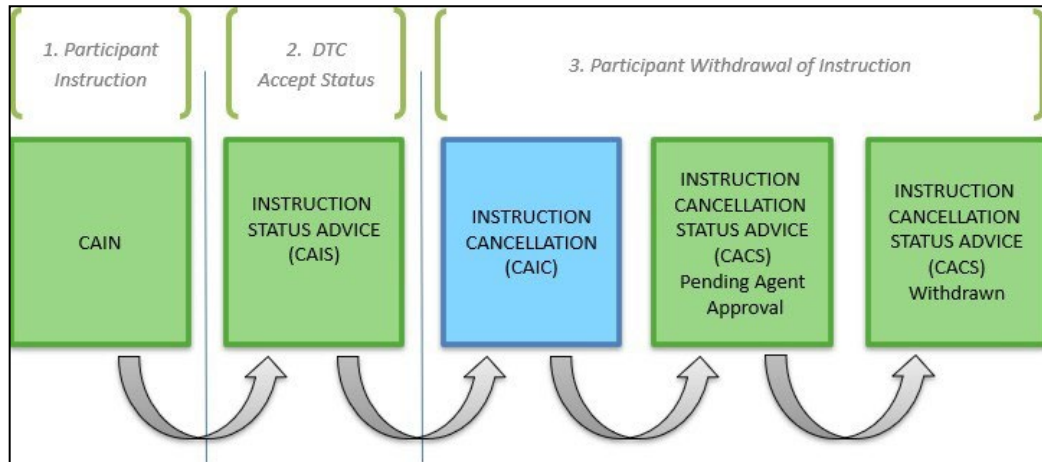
1. Participant Instruction

2. DTC Accept Status

3. Participant Withdrawal of Instruction

CAIN

INSTRUCTION STATUS ADVICE (CAIS)

INSTRUCTION CANCELLATION (CAIC)

INSTRUCTION CANCELLATION STATUS ADVICE (CACS) Pending Agent Approval

INSTRUCTION CANCELLATION STATUS ADVICE (CACS) Withdrawn